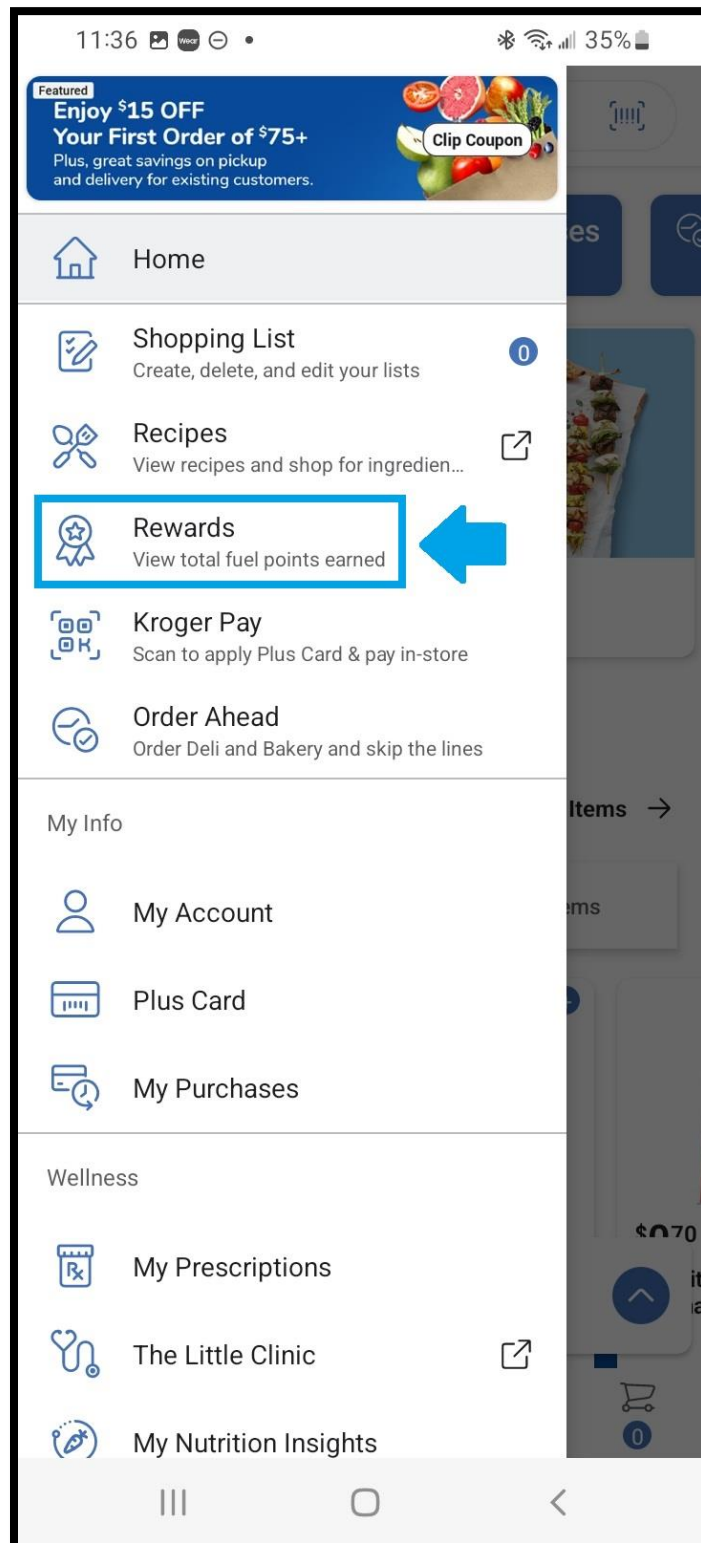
11:36 •

35%

Featured
Enjoy $15 OFF
Your First Order of $75+
Plus, great savings on pickup and delivery for existing customers.

Clip Coupon

Home

Shopping List
Create, delete, and edit your lists

0

Recipes
View recipes and shop for ingredien...

Rewards
View total fuel points earned

Kroger Pay
Scan to apply Plus Card & pay in-store

Order Ahead
Order Deli and Bakery and skip the lines

My Info

My Account

Plus Card

My Purchases

Wellness

My Prescriptions

The Little Clinic

My Nutrition Insights

es

Items →

ems

0